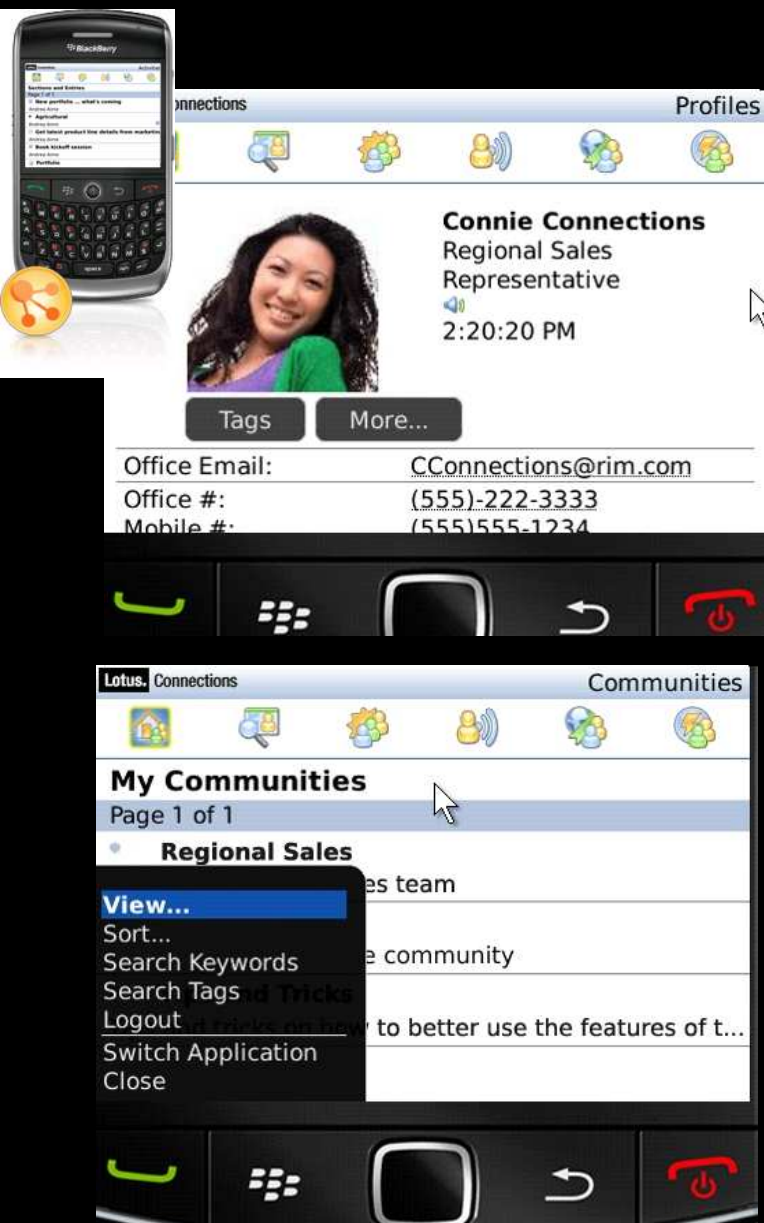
BlackBerry

onnections

Profiles

Connie Connections
Regional Sales Representative
2:20:20 PM

Tags
More...

| Office Email: | CConnections@rim.com |
|---|---|
| Office #: | (555)-222-3333 |
| Mobile #: | (555)555-1234 |

Lotus. Connections

Communities

My Communities
Page 1 of 1
Regional Sales
es team
e community
nd Tricks
nd tricks on how to better use the features of t...

View...
Sort...
Search Keywords
Search Tags
Logout
Switch Application
Close